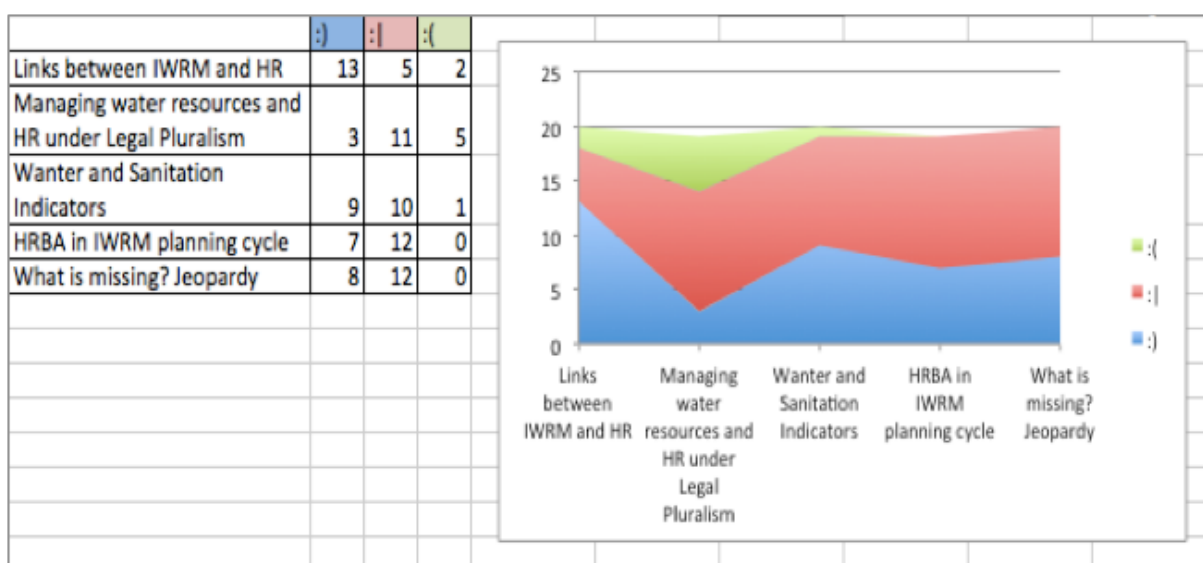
| | :) | :\| | :( |
|---|---|---|---|
| Links between IWRM and HR | 13 | 5 | 2 |
| Managing water resources and HR under Legal Pluralism | 3 | 11 | 5 |
| Wanter and Sanitation Indicators | 9 | 10 | 1 |
| HRBA in IWRM planning cycle | 7 | 12 | 0 |
| What is missing? Jeopardy | 8 | 12 | 0 |

25
20
15
10
5
0

Links between IWRM and HR
Managing water resources and HR under Legal Pluralism
Wanter and Sanitation Indicators
HRBA in IWRM planning cycle
What is missing? Jeopardy

:(
:|
:)